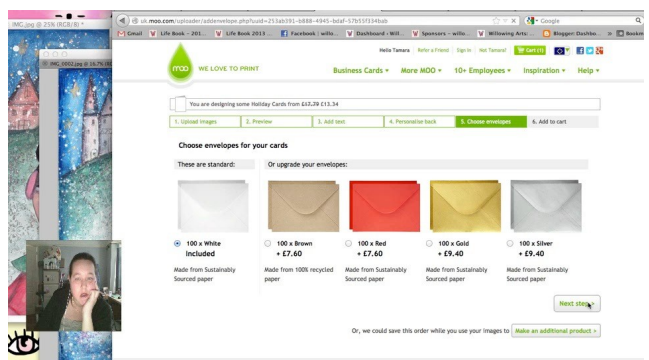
IMG.jpg @ 25% (RGB/8) *

IMG_0002.jpg @ 16.7% (R

uk.moo.com/uploader/addenvelope.php?uuid=253ab591-b888-4945-bdaf-57b55f334bab

Google

Gmail | Life Book – 201... | Life Book 2013 ... | Facebook | willo... | Dashboard • Will... | Sponsors – willo... | Willowing Arts:... | Blogger: Doshbo... | Bookm

Hello Tamara | Refer a Friend | Sign In | Not Tamara? | Cart (1)

moo

WE LOVE TO PRINT

Business Cards ▾ More MOO ▾ 10+ Employees ▾ Inspiration ▾ Help ▾

You are designing some Holiday Cards from £17.79 £13.34

1. Upload images | 2. Preview | 3. Add text | 4. Personalise back | 5. Choose envelopes | 6. Add to cart

Choose envelopes for your cards

These are standard:

Or upgrade your envelopes:

100 x White
Included

Made from Sustainably Sourced paper

100 x Brown
+ £7.60

Made from 100% recycled paper

100 x Red
+ £7.60

Made from Sustainably Sourced paper

100 x Gold
+ £9.40

Made from Sustainably Sourced paper

100 x Silver
+ £9.40

Made from Sustainably Sourced paper

Next step

Or, we could save this order while you use your images to Make an additional product ›